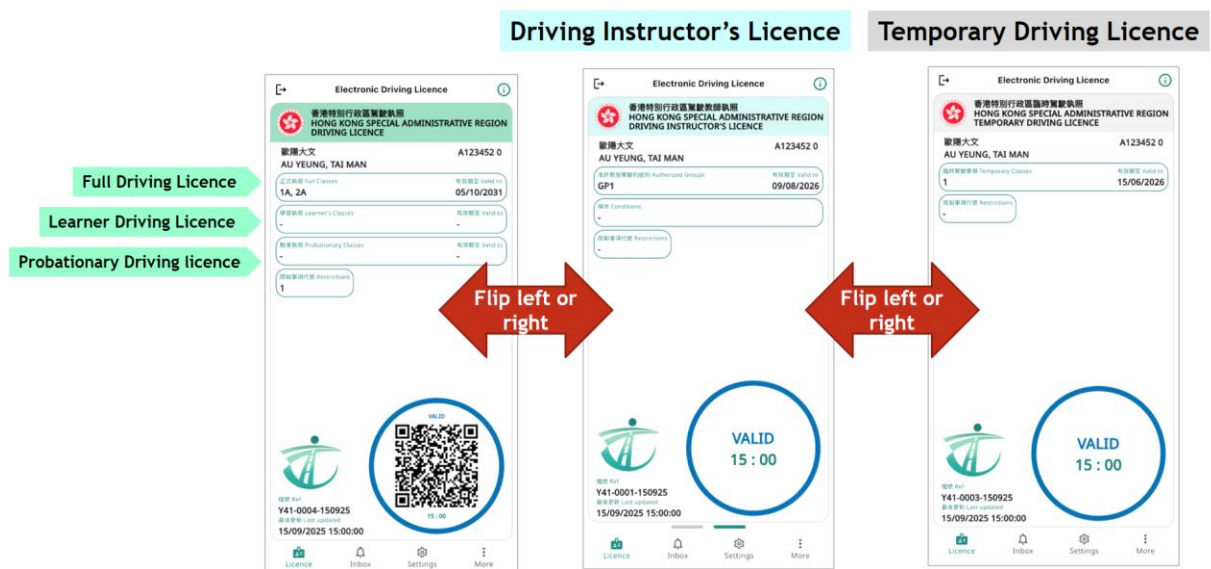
Driving Instructor's Licence

Temporary Driving Licence

Full Driving Licence

Learner Driving Licence

Probationary Driving licence

Electronic Driving Licence

香港特別行政區駕駛執照
HONG KONG SPECIAL ADMINISTRATIVE REGION
DRIVING LICENCE

歐陽大文 A123452 0
AU YEUNG, TAI MAN

正式執照 Full Classes 有效期至 Valid to
1A, 2A 05/10/2031

學習執照 Learner's Classes 有效期至 Valid to
- -

暫准執照 Probationary Classes 有效期至 Valid to
- -

限制事項代號 Restrictions
1

VALID

15 : 00

檔號 Ref.
Y41-0004-150925
最後更新 Last updated
15/09/2025 15:00:00

Licence Inbox Settings More

Flip left or right

Electronic Driving Licence

香港特別行政區駕駛教師執照
HONG KONG SPECIAL ADMINISTRATIVE REGION
DRIVING INSTRUCTOR'S LICENCE

歐陽大文 A123452 0
AU YEUNG, TAI MAN

准許教授駕駛的組別 Authorized Groups 有效期至 Valid to
GP1 09/08/2026

條件 Conditions
-

限制事項代號 Restrictions
-

VALID
15 : 00

檔號 Ref.
Y41-0001-150925
最後更新 Last updated
15/09/2025 15:00:00

Licence Inbox Settings More

Flip left or right

Electronic Driving Licence

香港特別行政區臨時駕駛執照
HONG KONG SPECIAL ADMINISTRATIVE REGION
TEMPORARY DRIVING LICENCE

歐陽大文 A123452 0
AU YEUNG, TAI MAN

臨時駕駛車類 Temporary Classes 有效期至 Valid to
1 15/06/2026

限制事項代號 Restrictions
-

VALID
15 : 00

檔號 Ref.
Y41-0003-150925
最後更新 Last updated
15/09/2025 15:00:00

Licence Inbox Settings More